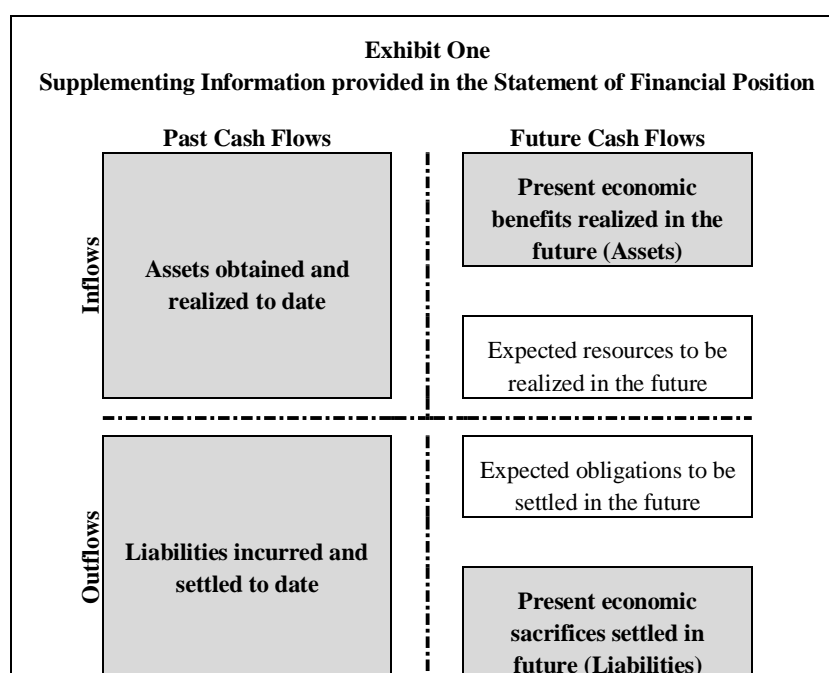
Exhibit One
Supplementing Information provided in the Statement of Financial Position

Past Cash Flows

Future Cash Flows

Inflows

Assets obtained and realized to date

Present economic benefits realized in the future (Assets)

Expected resources to be realized in the future

Outflows

Liabilities incurred and settled to date

Expected obligations to be settled in the future

Present economic sacrifices settled in future (Liabilities)